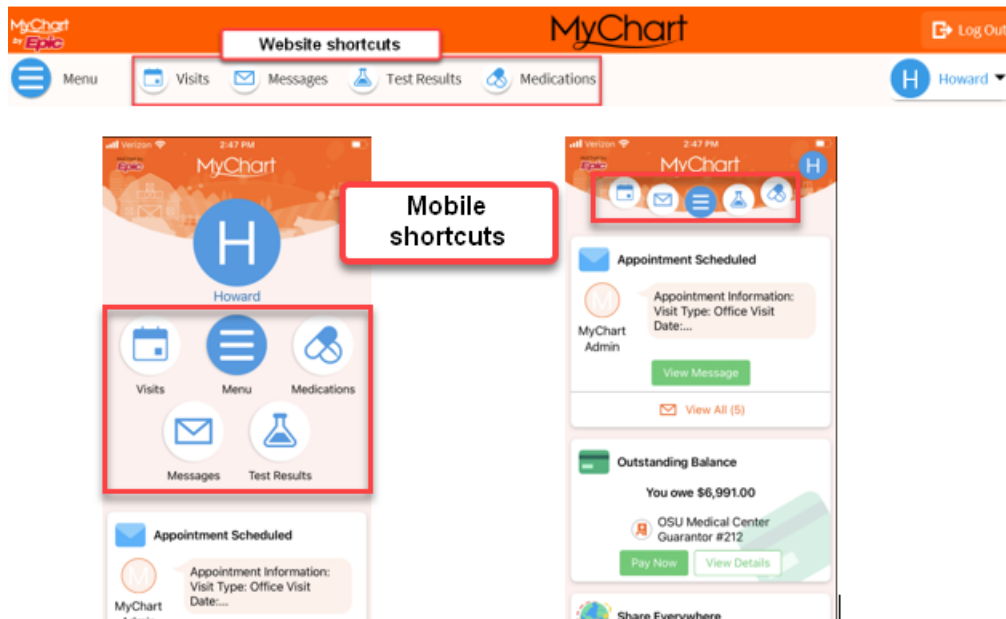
MyChart by Epic

Website shortcuts

MyChart

Log Out

Menu

Visits

Messages

Test Results

Medications

H Howard

Verizon 2:47 PM

MyChart by Epic

MyChart

Mobile shortcuts

H

Howard

Visits

Menu

Medications

Messages

Test Results

Appointment Scheduled

M

MyChart Admin

Appointment Information: Visit Type: Office Visit Date:....

Verizon 2:47 PM

MyChart

H

Appointment Scheduled

M

MyChart Admin

Appointment Information: Visit Type: Office Visit Date:....

View Message

View All (5)

Outstanding Balance

You owe $6,991.00

OSU Medical Center Guarantor #212

Pay Now

View Details

Share Everywhere